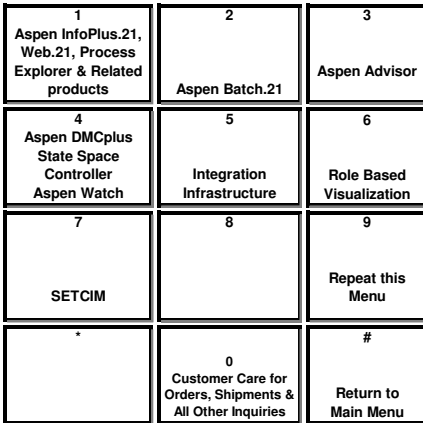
| 1 Aspen InfoPlus.21, Web.21, Process Explorer & Related products | 2 Aspen Batch.21 | 3 Aspen Advisor |
|---|---|---|
| 4 Aspen DMCplus State Space Controller Aspen Watch | 5 Integration Infrastructure | 6 Role Based Visualization |
| 7 SETCIM | 8 | 9 Repeat this Menu |
| * | 0 Customer Care for Orders, Shipments & All Other Inquiries | # Return to Main Menu |